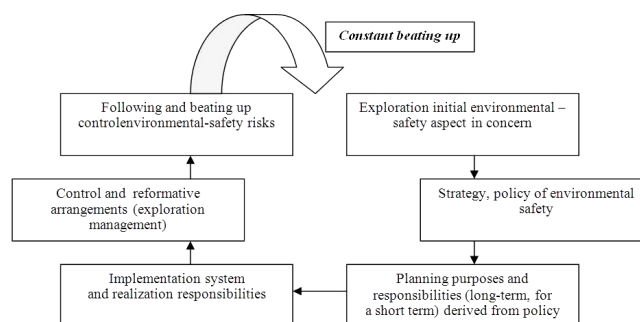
Constant beating up

Following and beating up controlenvironmental-safety risks

Exploration initial environmental – safety aspect in concern

Control and reformative arrangements (exploration management)

Strategy, policy of environmental safety

Implementation system and realization responsibilities

Planning purposes and responsibilities (long-term, for a short term) derived from policy